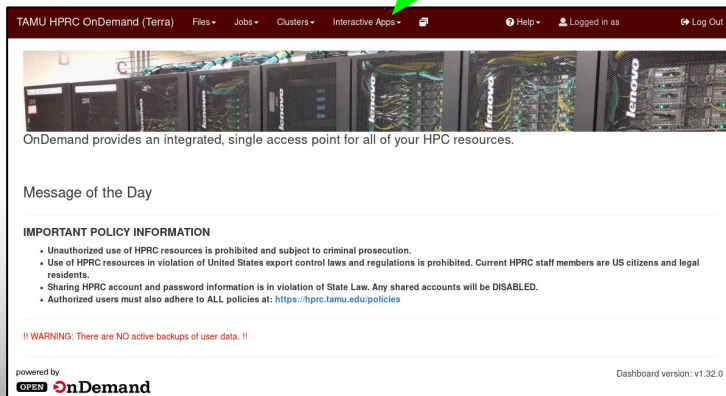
TAMU HPRC OnDemand (Terra) Files▾ Jobs▾ Clusters▾ Interactive Apps▾ Help▾ Logged in as Log Out

IBM lenovo lenovo lenovo lenovo

OnDemand provides an integrated, single access point for all of your HPC resources.

Message of the Day

IMPORTANT POLICY INFORMATION

- Unauthorized use of HPRC resources is prohibited and subject to criminal prosecution.
- Use of HPRC resources in violation of United States export control laws and regulations is prohibited. Current HPRC staff members are US citizens and legal residents.
- Sharing HPRC account and password information is in violation of State Law. Any shared accounts will be DISABLED.
- Authorized users must also adhere to ALL policies at: https://hprc.tamu.edu/policies

!! WARNING: There are NO active backups of user data. !!

powered by
OPEN OnDemand

Dashboard version: v1.32.0